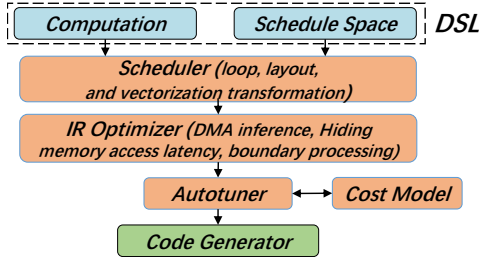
Computation

Schedule Space

DSL

Scheduler (loop, layout, and vectorization transformation)

IR Optimizer (DMA inference, Hiding memory access latency, boundary processing)

Autotuner

Cost Model

Code Generator